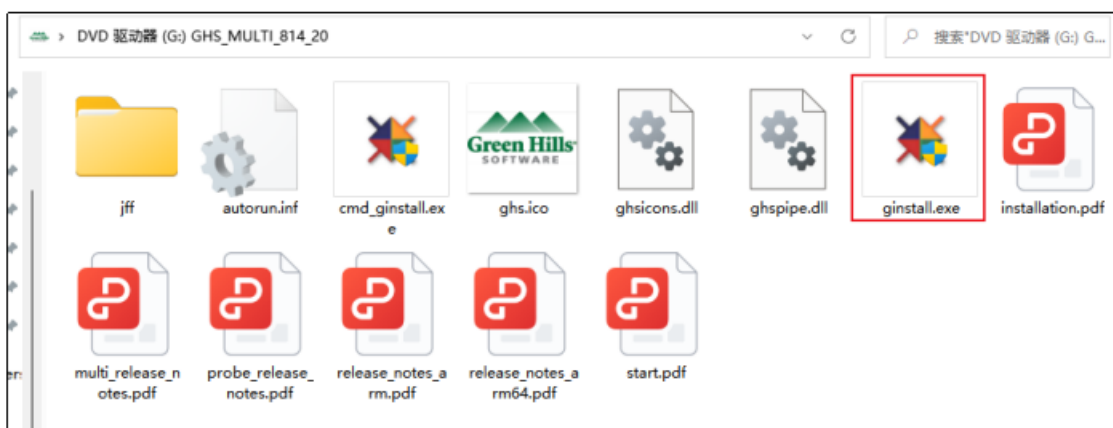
> DVD 驱动器 (G:) GHS_MULTI_814_20

搜索"DVD 驱动器 (G:) G...

jff

autorun.inf

cmd_ginstall.exe

Green Hills SOFTWARE

ghs.ico

ghsicons.dll

ghspipe.dll

ginstall.exe

installation.pdf

multi_release_notes.pdf

probe_release_notes.pdf

release_notes_arm.pdf

release_notes_arm64.pdf

start.pdf